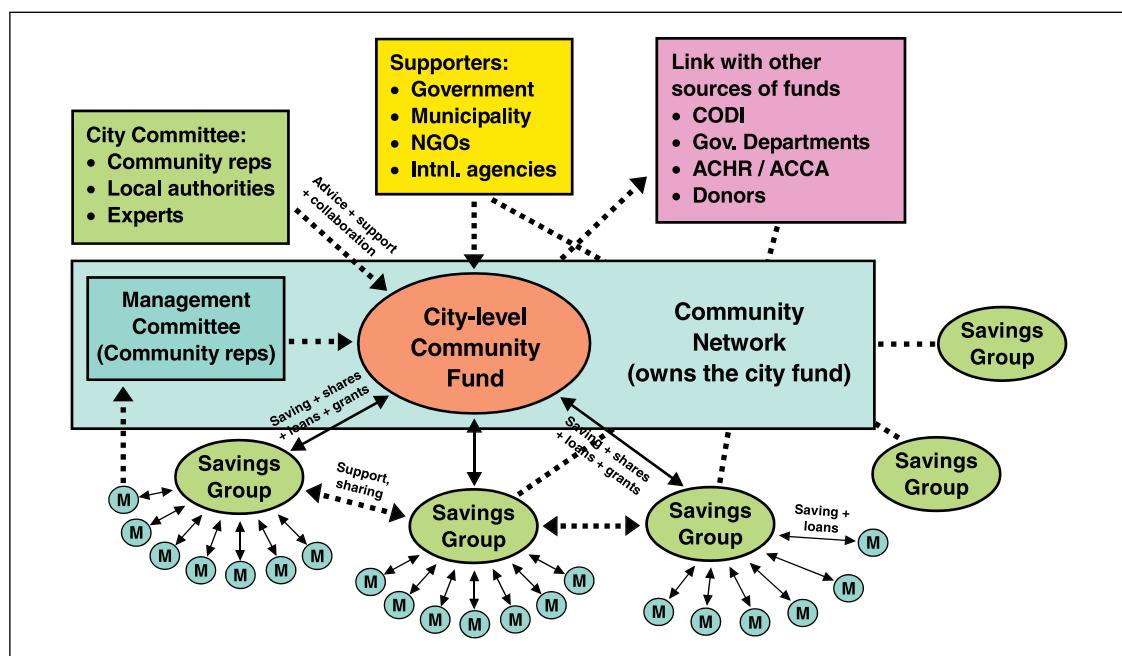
City Committee:
- Community reps
- Local authorities
- Experts

Supporters:
- Government
- Municipality
- NGOs
- Intnl. agencies

Link with other sources of funds
- CODI
- Gov. Departments
- ACHR / ACCA
- Donors

Advice + support + collaboration

Management Committee (Community reps)

City-level Community Fund

Community Network (owns the city fund)

Savings Group

Savings Group

Saving + shares + loans + grants

Saving + shares + loans + grants

Savings Group

Support, sharing

Savings Group

Savings Group

Saving + loans

M M M M M M M M

M M M M M M M M

M M M M M M M